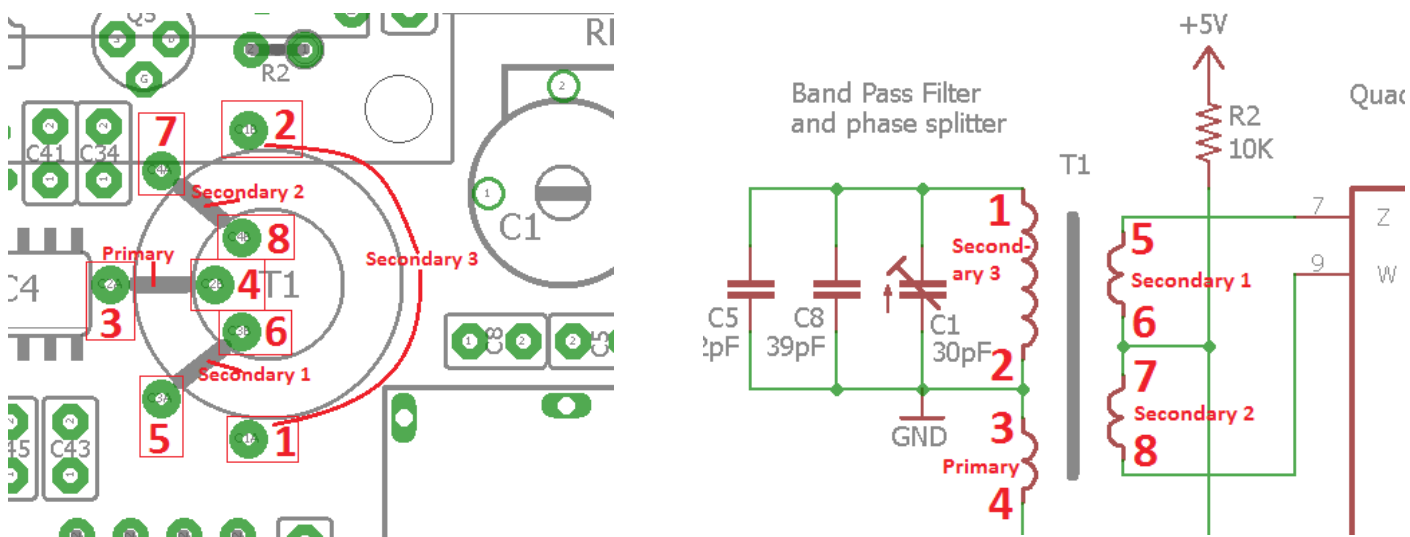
Q5
R2
RI
7
2
C41 C34
Secondary 2
8
Primary
4
T1
Secondary 3
C4
3
6
Secondary 1
C1
5
1
45 C43

+5V
Band Pass Filter
and phase splitter
R2
10K
Quad
T1
1
Secondary 3
5
Secondary 1
7
Z
9
W
C5
2pF
C8
39pF
C1
30pF
6
2
7
Secondary 2
GND
3
Primary
8
4